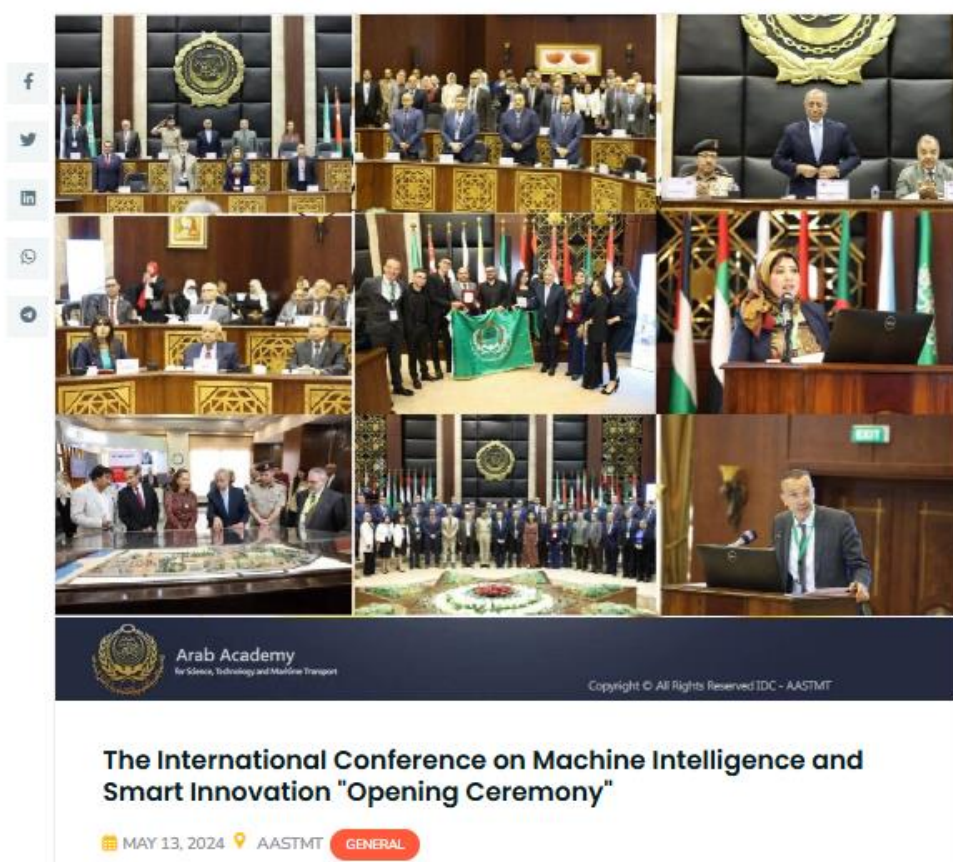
EXIT

Arab Academy
for Science, Technology and Maritime Transport

Copyright © All Rights Reserved IDC - AASTMT

The International Conference on Machine Intelligence and Smart Innovation "Opening Ceremony"

MAY 13, 2024 AASTMT GENERAL